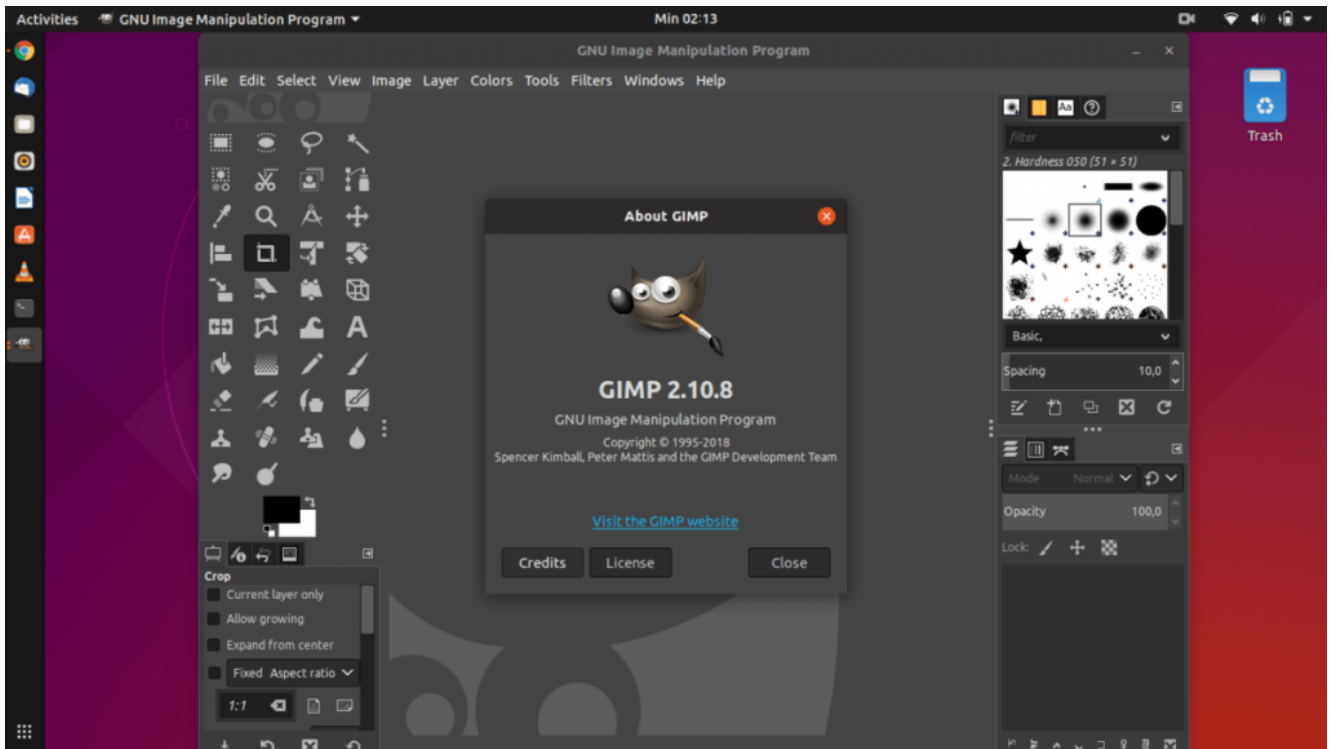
Activities GNU Image Manipulation Program ▾

Min 02:13

GNU Image Manipulation Program

File Edit Select View Image Layer Colors Tools Filters Windows Help

Trash

filter

2. Hardness 050 (51 × 51)

Basic,

Spacing 10,0

Mode Normal

Opacity 100,0

Lock:

About GIMP

GIMP 2.10.8

GNU Image Manipulation Program

Copyright © 1995-2018
Spencer Kimball, Peter Mattis and the GIMP Development Team

Visit the GIMP website

Credits License Close

Crop

Current layer only

Allow growing

Expand from center

Fixed Aspect ratio

1:1